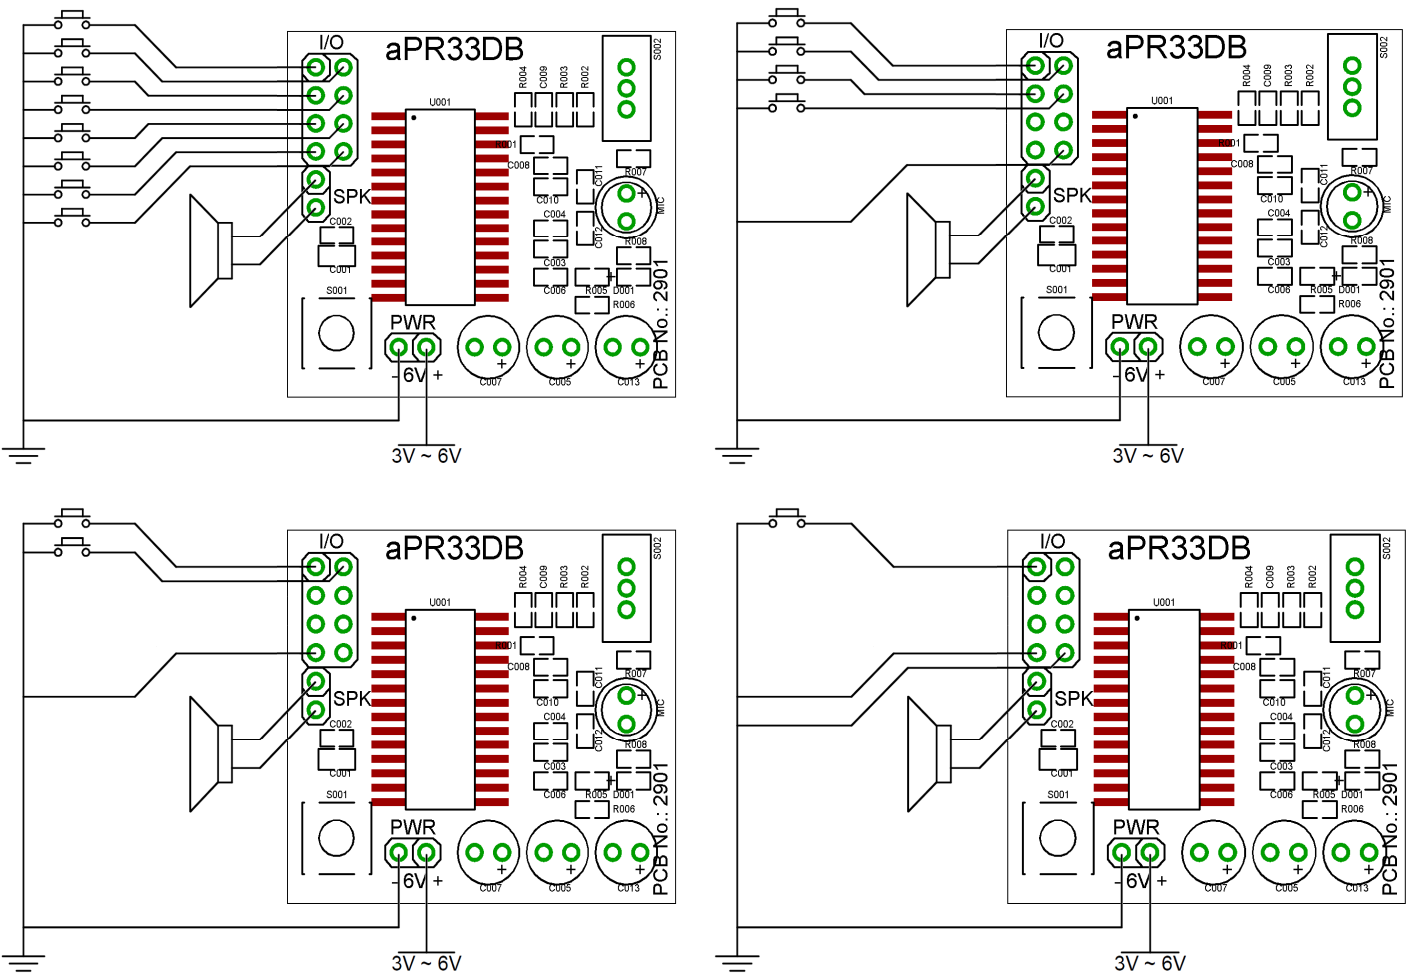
I/O
aPR33DB
S002
R004 C009 R003 R002
U001
R001
C008
R007
C010
C011
MIC
SPK
C002
C004
C012
R008
C001
C003
C006
R005 D001
R006
PCB No.: 2901
S001
PWR
- 6V +
C007
C005
C013
3V ~ 6V

I/O
aPR33DB
S002
R004 C009 R003 R002
U001
R001
C008
R007
C010
C011
MIC
SPK
C002
C004
C012
R008
C001
C003
C006
R005 D001
R006
PCB No.: 2901
S001
PWR
- 6V +
C007
C005
C013
3V ~ 6V

I/O
aPR33DB
S002
R004 C009 R003 R002
U001
R001
C008
R007
C010
C011
MIC
SPK
C002
C004
C012
R008
C001
C003
C006
R005 D001
R006
PCB No.: 2901
S001
PWR
- 6V +
C007
C005
C013
3V ~ 6V

I/O
aPR33DB
S002
R004 C009 R003 R002
U001
R001
C008
R007
C010
C011
MIC
SPK
C002
C004
C012
R008
C001
C003
C006
R005 D001
R006
PCB No.: 2901
S001
PWR
- 6V +
C007
C005
C013
3V ~ 6V